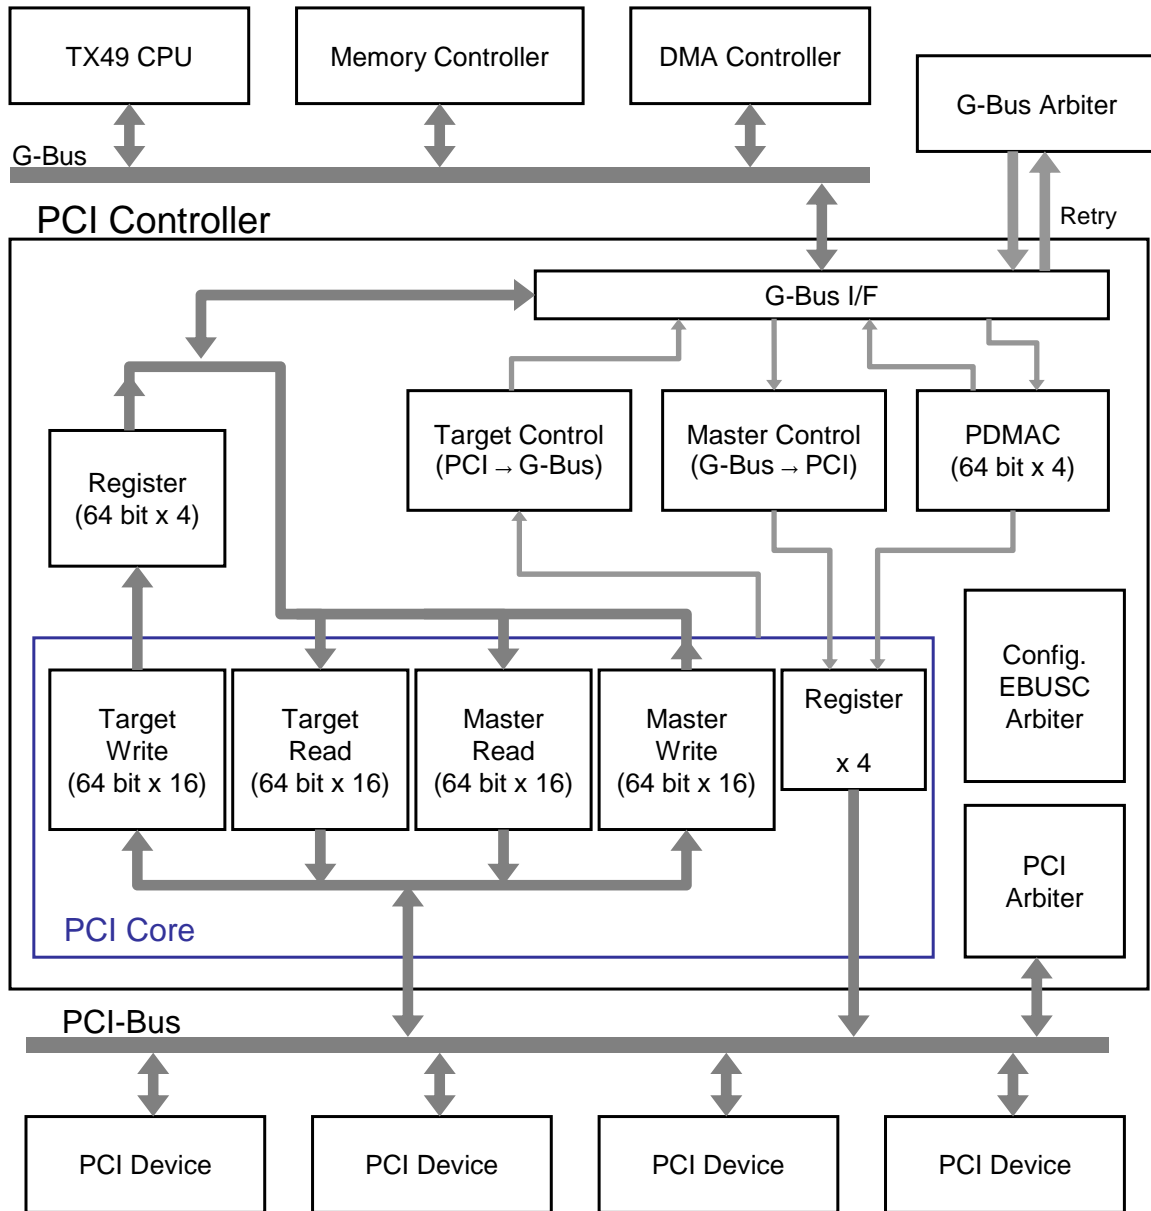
TX49 CPU

Memory Controller

DMA Controller

G-Bus Arbiter

G-Bus

PCI Controller

Retry

G-Bus I/F

Target Control (PCI → G-Bus)

Master Control (G-Bus → PCI)

PDMAC (64 bit x 4)

Register (64 bit x 4)

Config. EBUSC Arbiter

Target Write (64 bit x 16)

Target Read (64 bit x 16)

Master Read (64 bit x 16)

Master Write (64 bit x 16)

Register

x 4

PCI Arbiter

PCI Core

PCI-Bus

PCI Device

PCI Device

PCI Device

PCI Device